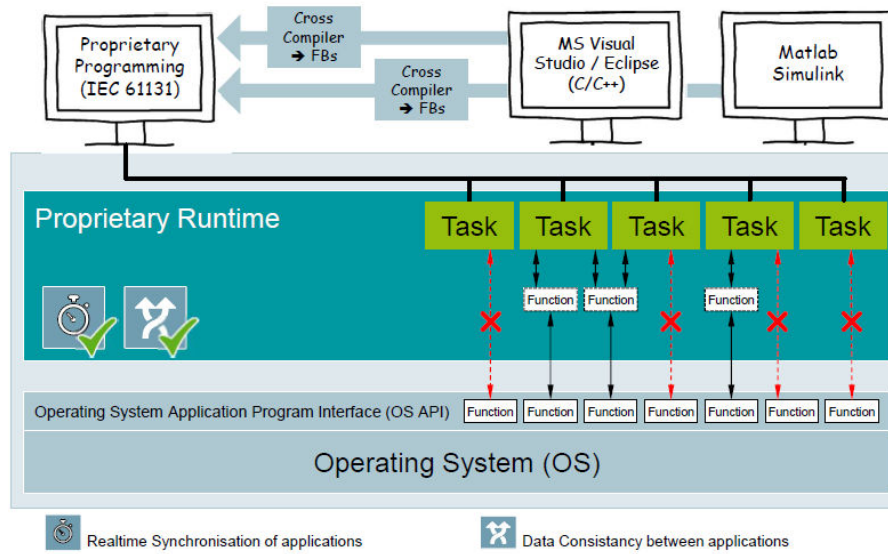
Proprietary Programming (IEC 61131)

Cross Compiler ➔ FBs

Cross Compiler ➔ FBs

MS Visual Studio / Eclipse (C/C++)

Matlab Simulink

Proprietary Runtime

Task

Task

Task

Task

Task

Function

Function

Function

Operating System Application Program Interface (OS API)

Function

Function

Function

Function

Function

Function

Function

Operating System (OS)

Realtime Synchronisation of applications

Data Consistancy between applications